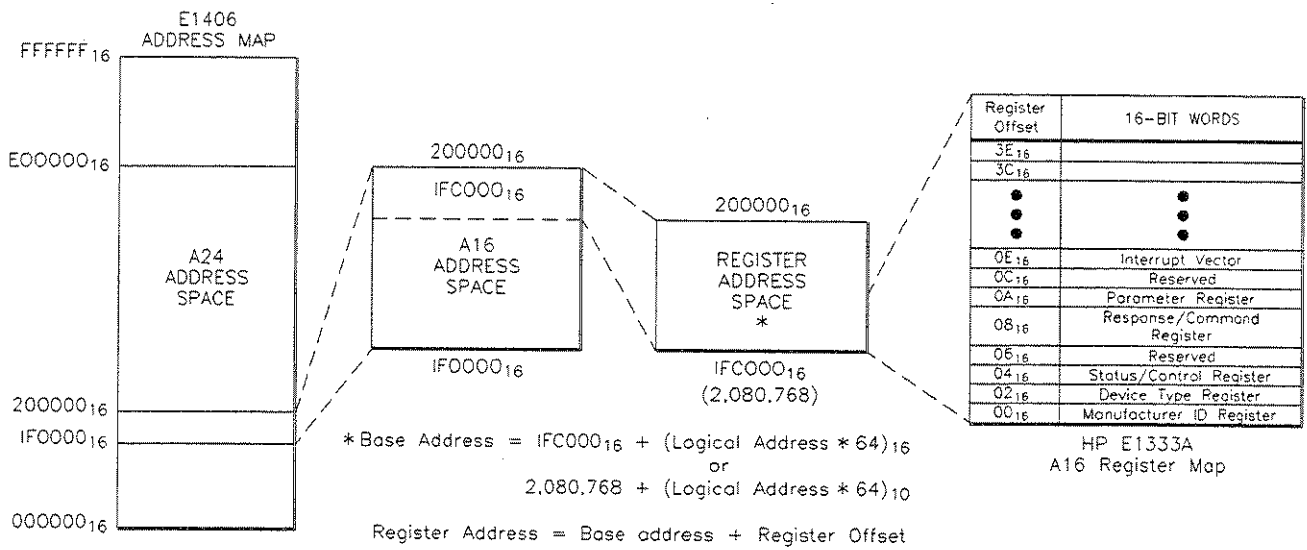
E1406
ADDRESS MAP

$FFFFFF_{16}$

$E00000_{16}$

A24
ADDRESS
SPACE

$200000_{16}$

$1F0000_{16}$

$000000_{16}$

$200000_{16}$

$1FC000_{16}$

A16
ADDRESS
SPACE

$1F0000_{16}$

$200000_{16}$

REGISTER
ADDRESS
SPACE
*

$1FC000_{16}$
(2,080,768)

| Register Offset | 16-BIT WORDS |
|---|---|
| $3E_{16}$ | |
| $3C_{16}$ | |
| • • • | • • • |
| $0E_{16}$ | Interrupt Vector |
| $0C_{16}$ | Reserved |
| $0A_{16}$ | Parameter Register |
| $08_{16}$ | Response/Command Register |
| $06_{16}$ | Reserved |
| $04_{16}$ | Status/Control Register |
| $02_{16}$ | Device Type Register |
| $00_{16}$ | Manufacturer ID Register |

HP E1333A
A16 Register Map

* Base Address = $1FC000_{16}$ + (Logical Address * 64)$_{16}$
or
2,080,768 + (Logical Address * 64)$_{10}$

Register Address = Base address + Register Offset